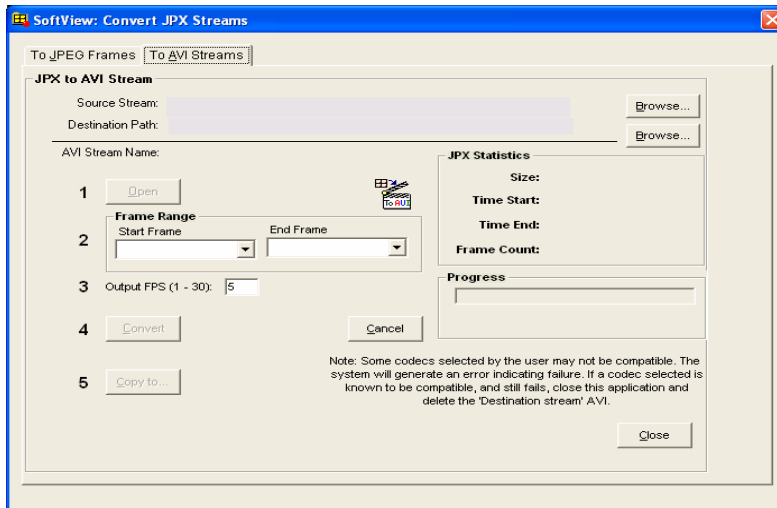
SoftView: Convert JPX Streams

To JPEG Frames | To AVI Streams

JPX to AVI Stream

Source Stream:
Destination Path:
Browse...
Browse...

AVI Stream Name:

1 Open

To AVI

Frame Range
2 Start Frame | End Frame

3 Output FPS (1 - 30): 5

4 Convert

Cancel

5 Copy to...

JPX Statistics
Size:
Time Start:
Time End:
Frame Count:

Progress

Note: Some codecs selected by the user may not be compatible. The system will generate an error indicating failure. If a codec selected is known to be compatible, and still fails, close this application and delete the 'Destination stream' AVI.

Close